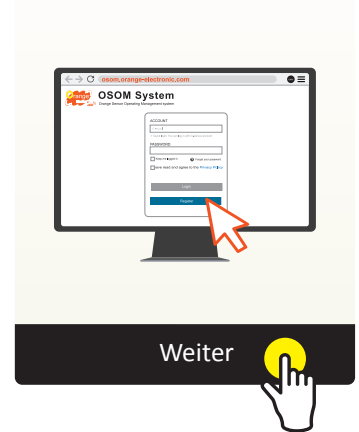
osom.orange-electronic.com

Orange

OSOM System

Orange Sensor Operating Management system

ACCOUNT

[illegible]

PASSWORD

Remember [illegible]

Forgot the password

I have read and agree to the Privacy Policy

Login

Register

Weiter